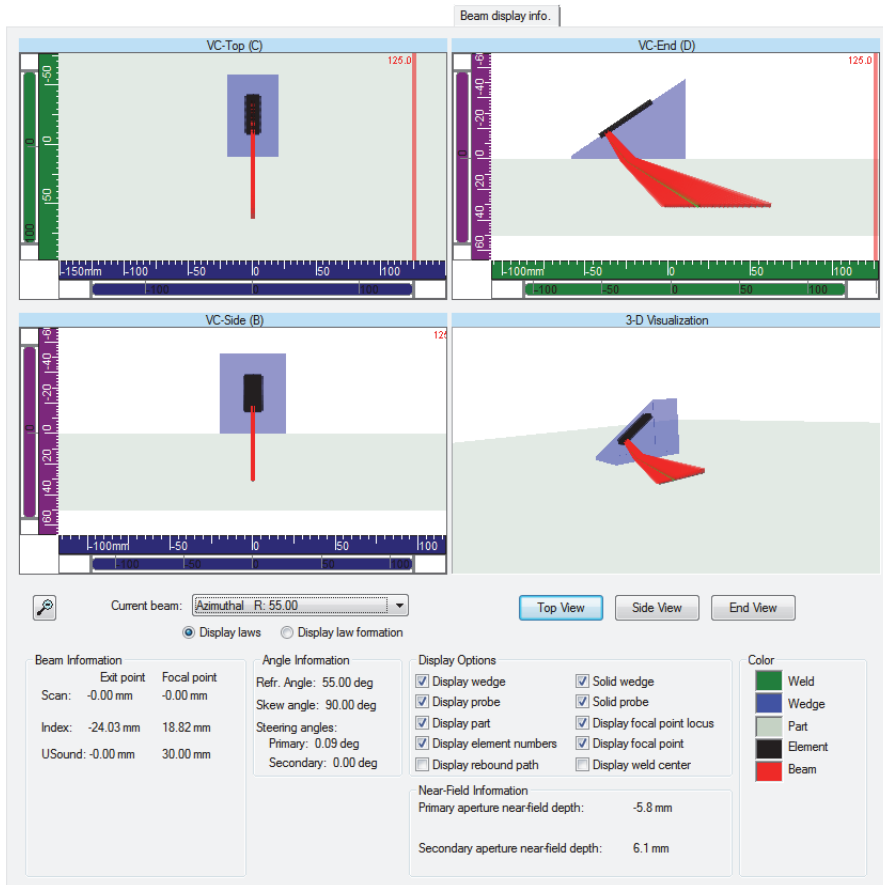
Beam display info.

VC-Top (C)

125.0

-50
0
50
100

-150mm -100 -50 0 50 100

-100 0 100

VC-End (D)

125.0

-60
-40
-20
0
20
40
60

-100mm -50 0 50 100

-100 -50 0 50 100

VC-Side (B)

125

-60
-40
-20
0
20
40
60

-100mm -50 0 50 100

-100 -50 0 50 100

3-D Visualization

Current beam: Azimuthal R: 55.00

Display laws Display law formation

Top View Side View End View

Beam Information
Exit point Focal point
Scan: -0.00 mm -0.00 mm
Index: -24.03 mm 18.82 mm
USound: -0.00 mm 30.00 mm

Angle Information
Refr. Angle: 55.00 deg
Skew angle: 90.00 deg
Steering angles:
Primary: 0.09 deg
Secondary: 0.00 deg

Display Options
Display wedge
Display probe
Display part
Display element numbers
Display rebound path
Solid wedge
Solid probe
Display focal point locus
Display focal point
Display weld center

Near-Field Information
Primary aperture near-field depth: -5.8 mm
Secondary aperture near-field depth: 6.1 mm

Color
Weld
Wedge
Part
Element
Beam